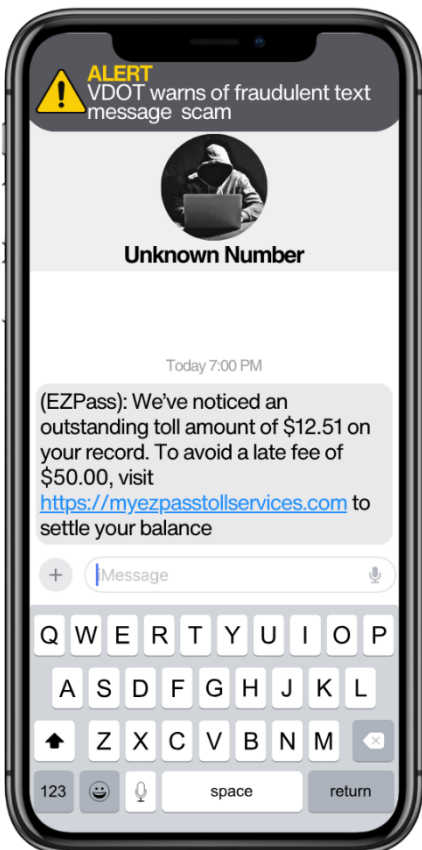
ALERT
VDOT warns of fraudulent text message scam

Unknown Number

Today 7:00 PM

(EZPass): We've noticed an outstanding toll amount of $12.51 on your record. To avoid a late fee of $50.00, visit https://myezpasstollservices.com to settle your balance

+ Message

Q W E R T Y U I O P
A S D F G H J K L
Z X C V B N M
123 space return